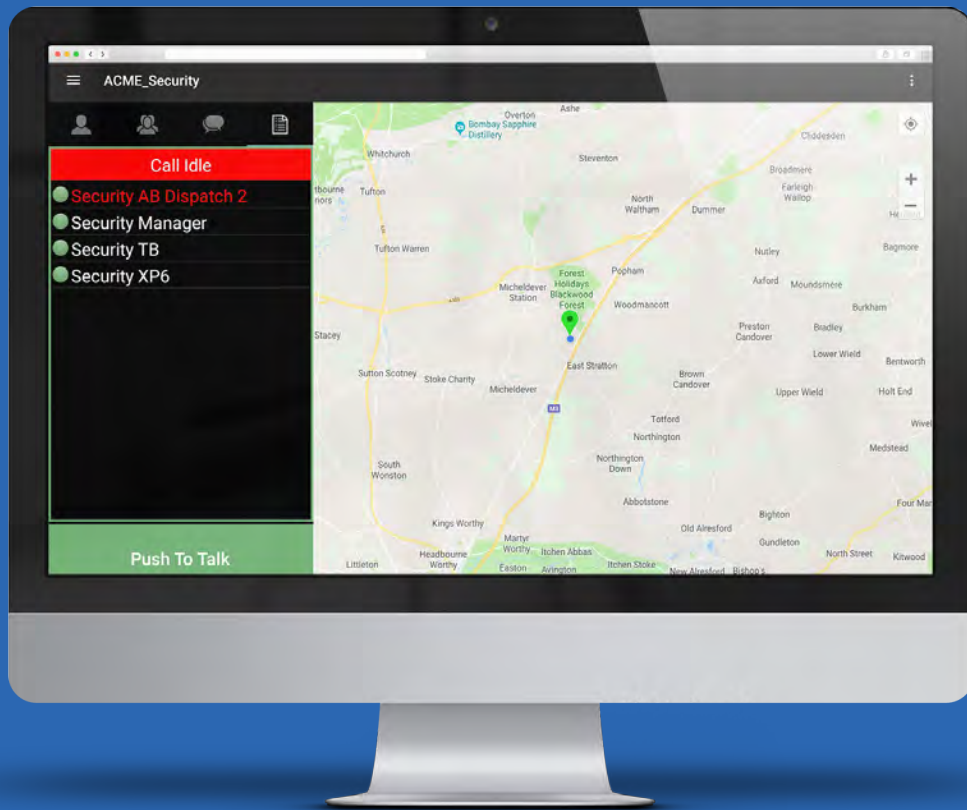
ACME_Security

Call Idle

Security AB Dispatch 2

Security Manager

Security TB

Security XP6

Push To Talk

Overton
Ashe
Bombay Sapphire Distillery
Cliddesden
Whitchurch
Steventon
Broadmere
Farleigh Wallop
tbourne nors
Tufton
North Waltham
Dummer
He
Tufton Warren
Nutley
Bagmore
Popham
Forest Holidays Blackwood Forest
Micheldever Station
Axford
Moundsmere
Woodmancott
Burkham
Stacey
Preston Candover
Bradley
Lower Wield
Bentworth
East Stratton
Sutton Scotney
Stoke Charity
Micheldever
Brown Candover
Upper Wield
Holt End
M3
Totford
Northington
Wivel
Medstead
South Wonston
Northington Down
Abbotstone
Four Mar
Bighton
Kings Worthy
Old Alresford
Martyr Worthy
Gundleton
Headbourne Worthy
Itchen Abbas
North Street
Kitwood
Littleton
Easton
Avington
Itchen Stoke
New Alresford
Bishop's